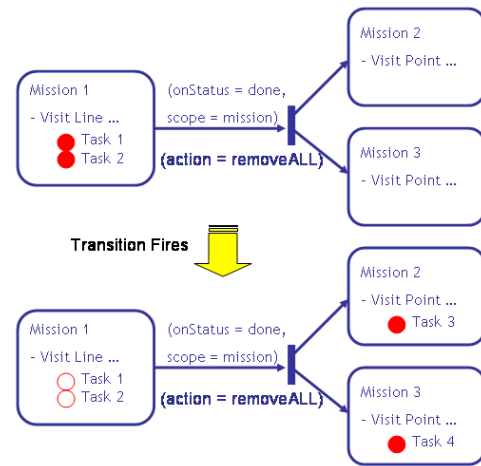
Mission 1

- Visit Line ...

Task 1

Task 2

(onStatus = done, scope = mission)

(action = removeALL)

Mission 2

- Visit Point ...

Mission 3

- Visit Point ...

Transition Fires

Mission 1

- Visit Line ...

Task 1

Task 2

(onStatus = done, scope = mission)

(action = removeALL)

Mission 2

- Visit Point ...

Task 3

Mission 3

- Visit Point ...

Task 4